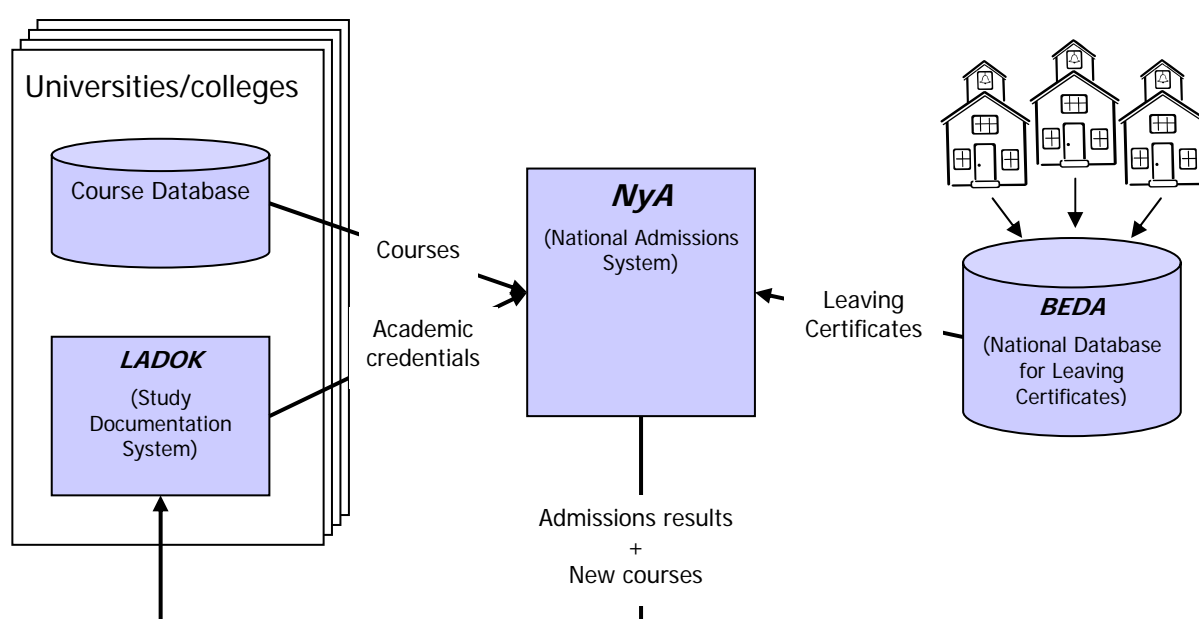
Universities/colleges

Course Database

LADOK

(Study Documentation System)

Courses

Academic credentials

NyA

(National Admissions System)

Leaving Certificates

BEDA

(National Database for Leaving Certificates)

Admissions results
+
New courses